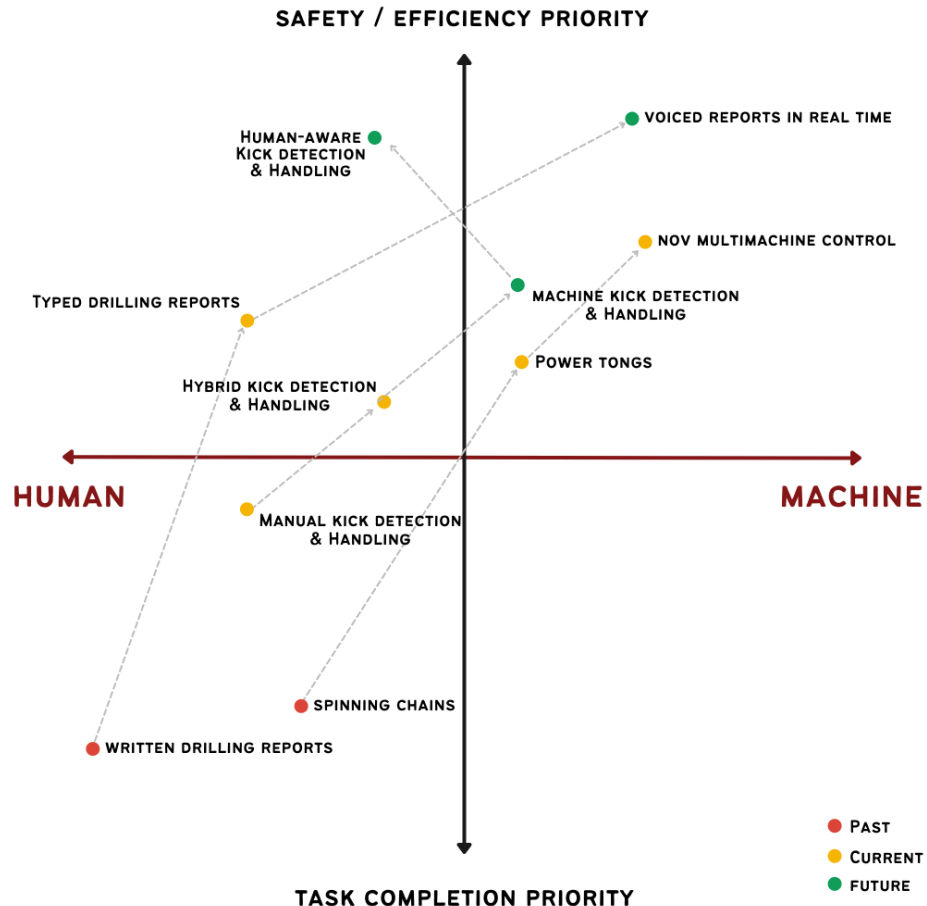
SAFETY / EFFICIENCY PRIORITY

Human-aware Kick detection & Handling

VOICED REPORTS IN REAL TIME

NOV MULTIMACHINE CONTROL

Typed drilling reports

machine kick detection & Handling

Power tongs

Hybrid kick detection & Handling

HUMAN

MACHINE

Manual kick detection & Handling

spinning chains

written drilling reports

Past

Current

future

TASK COMPLETION PRIORITY